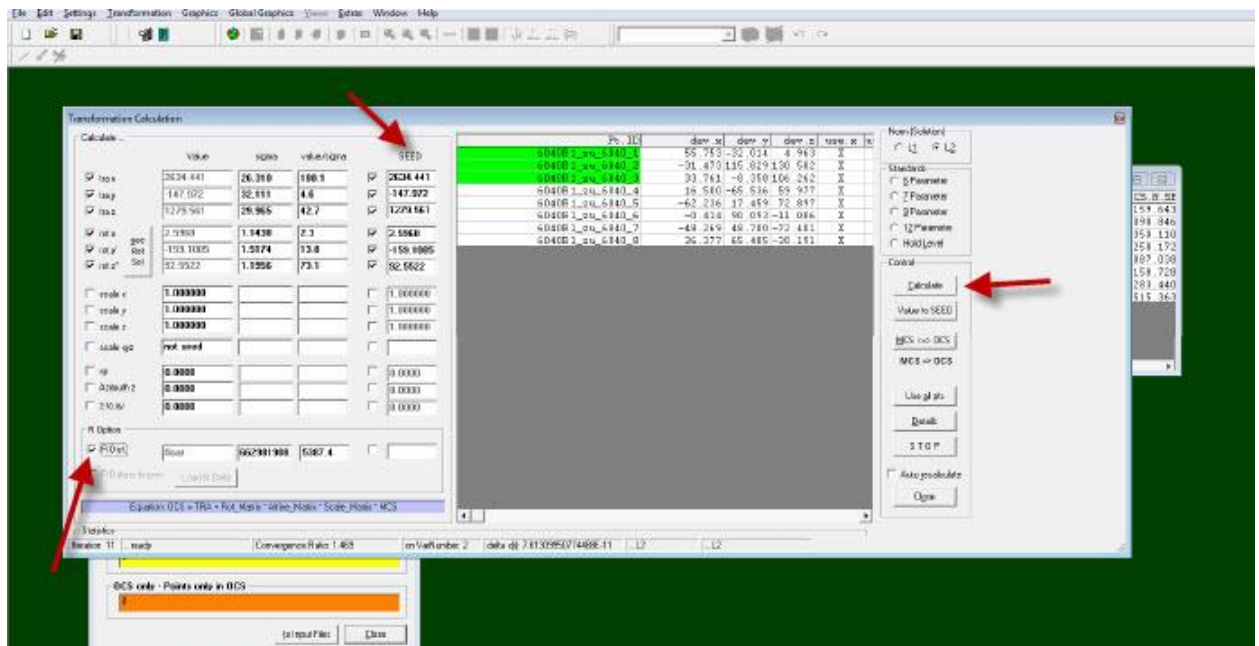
File Edit Settings Transformation Graphics Global Graphics Views Extras Window Help

Transformation Calculation

Calculate

Value sigma value/sigma SEED

trax 2634.441 26.318 100.1 2634.441
tra y -147.972 32.111 4.6 -147.972
tra z 1279.561 29.965 42.7 1279.561
rot x 2.5960 1.1430 2.3 2.5960
rot y -159.1005 1.5074 13.0 -159.1005
rot z 92.5522 1.1556 73.1 92.5522

get Ref Set

scale x 1.000000 1.000000
scale y 1.000000 1.000000
scale z 1.000000 1.000000
scale xyz not used

0.0000 0.0000
Azimuth 2 0.0000 0.0000
0.0000 0.0000

R Option
R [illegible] Root 662981988 5387.4

Load R Data

Equation: OCS = TRA + Rot_Matrix * Affine_Matrix * Scale_Matrix * MCS

Statistics
Iteration: 11 ... ready Convergence Ratio: 1.469 Var Number: 2 delta dif: 7.81339950774888E-11 L2 L2

| Pt. ID | dev x | dev y | dev z | use x |
|---|---|---|---|---|
| 6040B_1_zu_6040_1 | 55.753 | -32.014 | 4.963 | X |
| 6040B_1_zu_6040_2 | -31.473 | 115.829 | 130.582 | X |
| 6040B_1_zu_6040_3 | 33.761 | -8.358 | 106.262 | X |
| 6040B_1_zu_6040_4 | 16.580 | -65.536 | 59.977 | X |
| 6040B_1_zu_6040_5 | -62.236 | 17.459 | 72.897 | X |
| 6040B_1_zu_6040_6 | -0.414 | 90.093 | -11.086 | X |
| 6040B_1_zu_6040_7 | -48.269 | 48.780 | -72.481 | X |
| 6040B_1_zu_6040_8 | 26.377 | 65.485 | -20.151 | X |

Norm (Solution)
L1 L2

Standards
5 Parameter
7 Parameter
9 Parameter
12 Parameter
Hold Level

Control
Calculate
Value to SEED
MCS <=> OCS
MCS -> OCS
Use all pts
Details
STOP
Auto recalculate
Close

159.643
898.846
358.110
258.172
987.030
159.728
283.440
515.363

OCS only - Points only in OCS

to Input Files Close